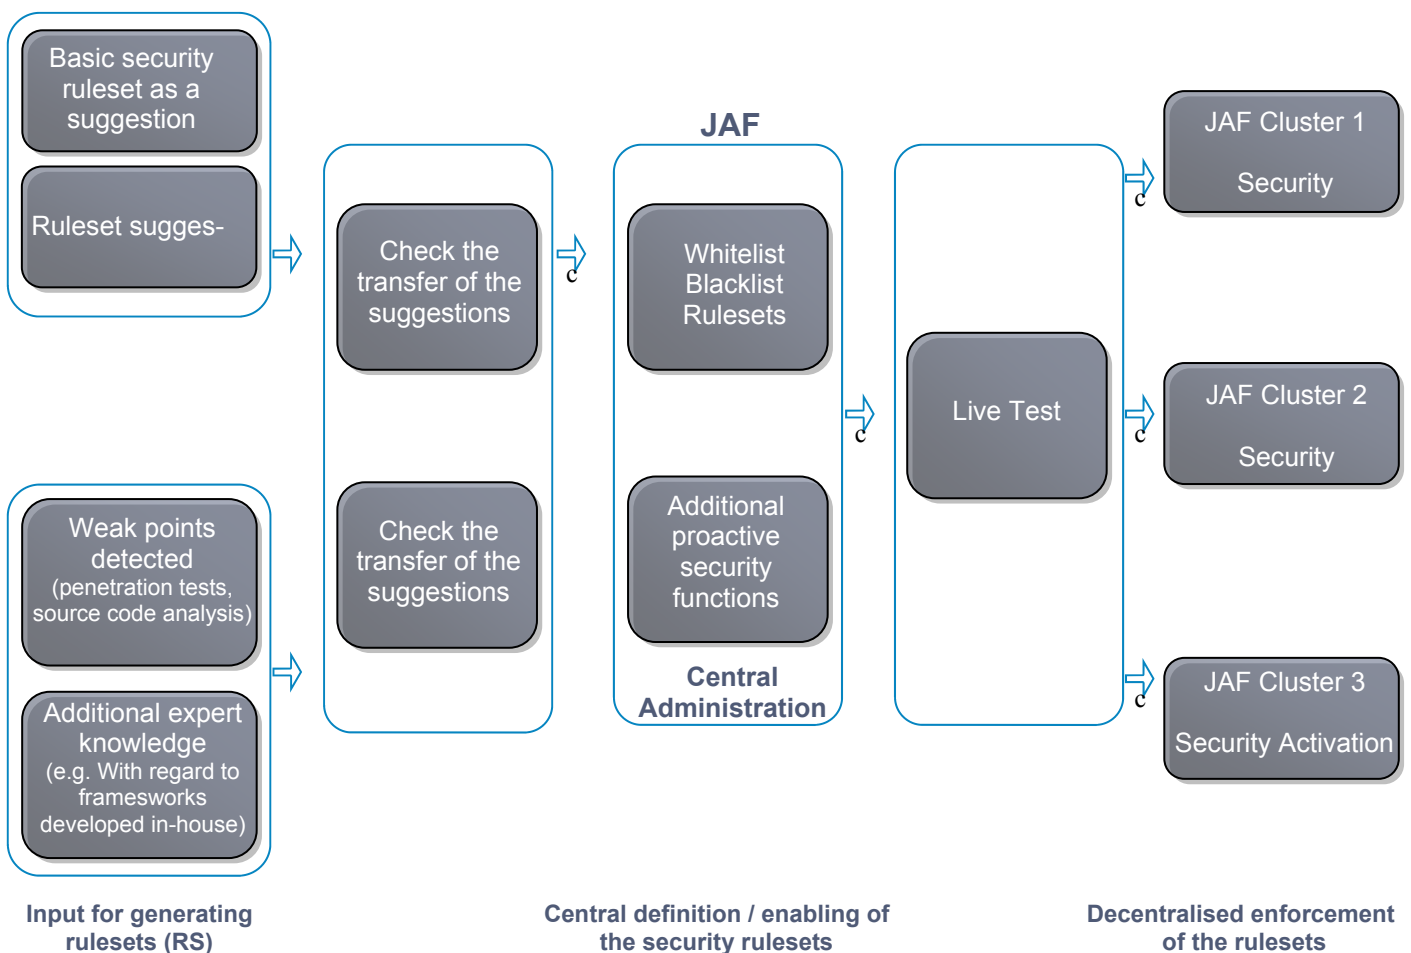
Basic security ruleset as a suggestion

Ruleset sugges-

Weak points detected (penetration tests, source code analysis)

Additional expert knowledge (e.g. With regard to frameworks developed in-house)

Check the transfer of the suggestions

Check the transfer of the suggestions

c

JAF

Whitelist Blacklist Rulesets

Additional proactive security functions

Central Administration

c

Live Test

c

c

c

JAF Cluster 1

Security

JAF Cluster 2

Security

JAF Cluster 3

Security Activation

Input for generating rulesets (RS)

Central definition / enabling of the security rulesets

Decentralised enforcement of the rulesets